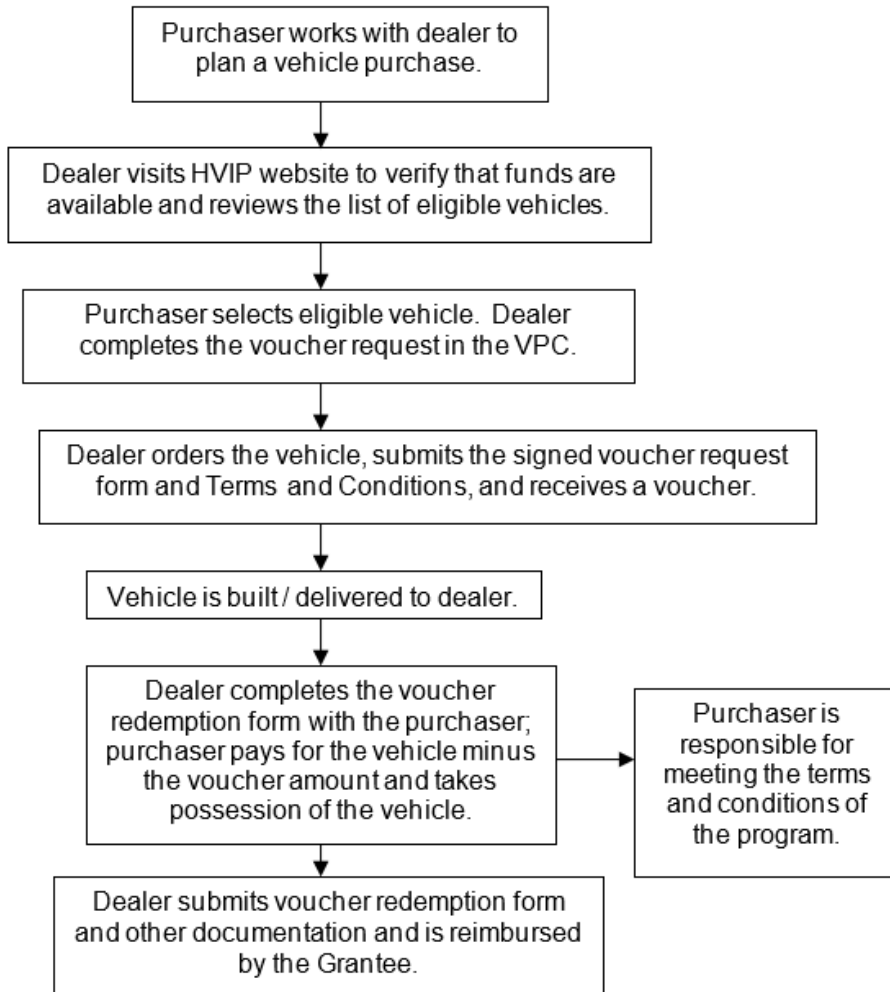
Purchaser works with dealer to plan a vehicle purchase.

Dealer visits HVIP website to verify that funds are available and reviews the list of eligible vehicles.

Purchaser selects eligible vehicle. Dealer completes the voucher request in the VPC.

Dealer orders the vehicle, submits the signed voucher request form and Terms and Conditions, and receives a voucher.

Vehicle is built / delivered to dealer.

Dealer completes the voucher redemption form with the purchaser; purchaser pays for the vehicle minus the voucher amount and takes possession of the vehicle.

Purchaser is responsible for meeting the terms and conditions of the program.

Dealer submits voucher redemption form and other documentation and is reimbursed by the Grantee.